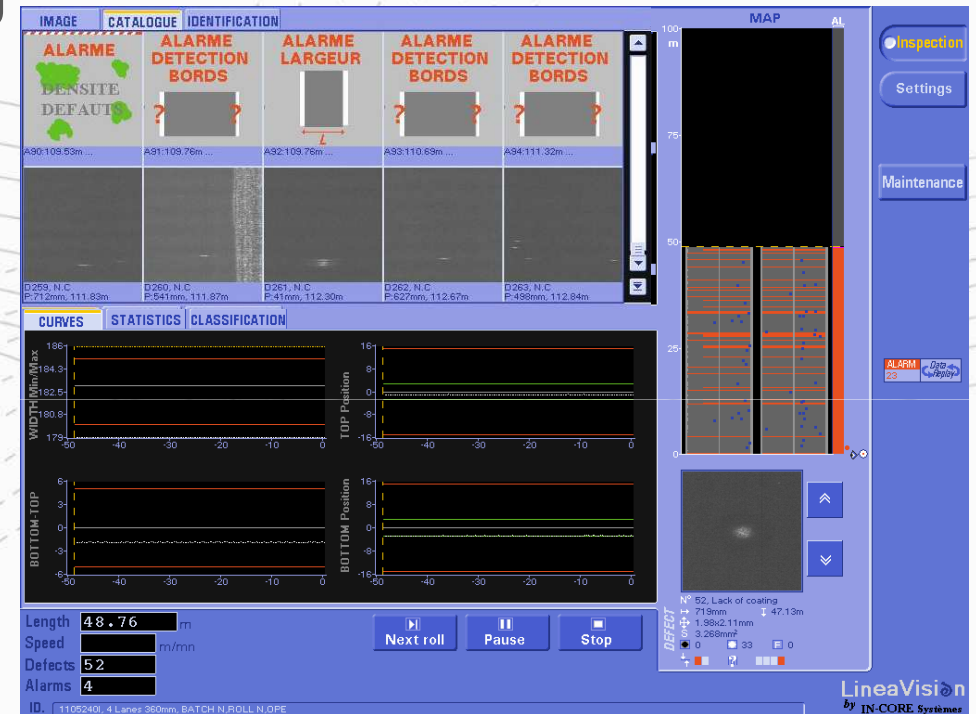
IMAGE CATALOGUE IDENTIFICATION

ALARME DENSITE DEFAUTS
A90:109.53m ...

ALARME DETECTION BORDS
A91:109.76m ...

ALARME LARGEUR
L
A92:109.76m ...

ALARME DETECTION BORDS
A93:110.69m ...

ALARME DETECTION BORDS
A94:111.32m ...

D259, N.C
P:712mm, 111.83m

D260, N.C
P:541mm, 111.87m

D261, N.C
P:41mm, 112.30m

D262, N.C
P:627mm, 112.67m

D263, N.C
P:498mm, 112.84m

CURVES STATISTICS CLASSIFICATION

WIDTH Min/Max
186
184.3
182.5
180.8
179
-50 -40 -30 -20 -10 0

TOP Position
16
8
0
-8
-16
-50 -40 -30 -20 -10 0

BOTTOM-TOP
6
3
0
-3
-6
-50 -40 -30 -20 -10 0

BOTTOM Position
16
8
0
-8
-16
-50 -40 -30 -20 -10 0

MAP
AL
100 m
75
50
25
0

Inspection
Settings
Maintenance
ALARM 23
Data Replay

DEFECT
N° 52, Lack of coating
719mm 47.13m
1.98x2.11mm
3.268mm²
0 33 0

Length 48.76 m
Speed m/mn
Defects 52
Alarms 4
ID. 1105240I, 4 Lanes 360mm, BATCH N,ROLL N,OPE

Next roll
Pause
Stop

LineaVision by IN-CORE Systèmes